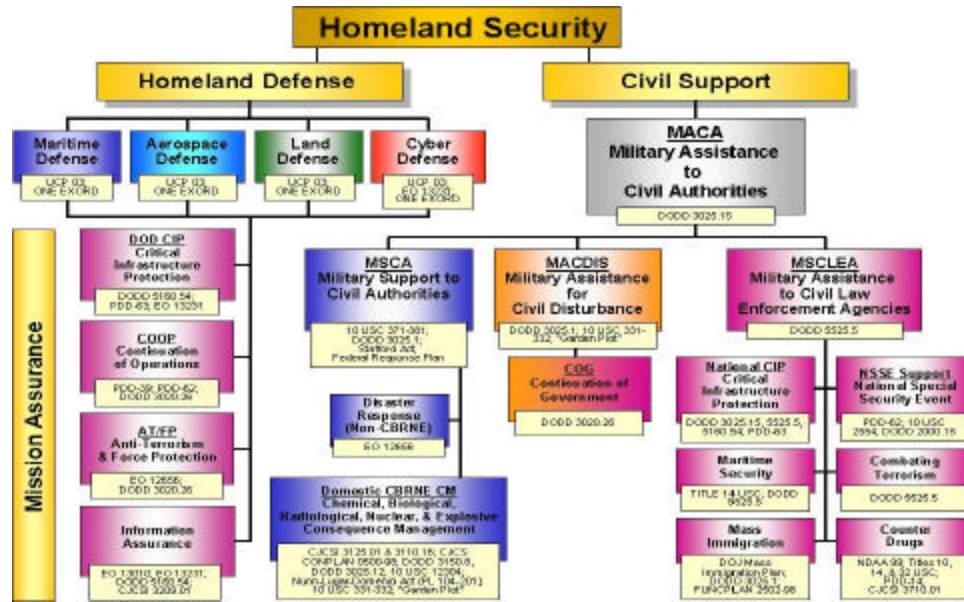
Homeland Security

Homeland Defense

Civil Support

Maritime Defense
UCP 03; ONE EXORD

Aerospace Defense
UCP 03; ONE EXORD

Land Defense
UCP 03; ONE EXORD

Cyber Defense
EO 13231; UCP 03; ONE EXORD

MACA
Military Assistance to Civil Authorities
DODD 3025.15

Mission Assurance

DOD CIP
Critical Infrastructure Protection
DODD 5160.54; PDD 63; EO 13231

COOP
Continuation of Operations
PDD-39; PDD-62; DODD 3020.26

AT/FP
Anti-Terrorism & Force Protection
EO 12656; DODD 3020.26

Information Assurance
EO 13010; EO 13231; DODD 5160.54; CJCSI 3209.01

MSCA
Military Support to Civil Authorities
10 USC 371-381; DODD 3025.1; Stafford Act; Federal Response Plan

Disaster Response (Non-CBRNE)
EO 12656

Domestic CBRNE CM
Chemical, Biological, Radiological, Nuclear, & Explosive Consequence Management
CJCSI 3125.01 & 3110.16; CJCS CONPLAN 0500-98; DODD 3150.8; DODD 3025.12; 10 USC 12304; Nunn-Lugar-Domenici Act (PL 104-201); 10 USC 331-332; "Garden Plot"

MACDIS
Military Assistance for Civil Disturbance
DODD 3025.1; 10 USC 331-332; "Garden Plot"

COG
Continuation of Government
DODD 3020.26

MSCLEA
Military Assistance to Civil Law Enforcement Agencies
DODD 5525.5

National CIP
Critical Infrastructure Protection
DODD 3025.15, 5525.5, 5160.54, PDD-63

NSSE Support
National Special Security Event
PDD-62; 10 USC 2554, DODD 2000.15

Maritime Security
TITLE 14 USC; DODD 5525.5

Combating Terrorism
DODD 5525.5

Mass Immigration
DOJ Mass Immigration Plan; DODD 3025.1; FUNCPLAN 2502-98

Counter Drugs
NDAA 99; Titles 10, 14, & 32 USC; PDD-14; CJCSI 3710.01